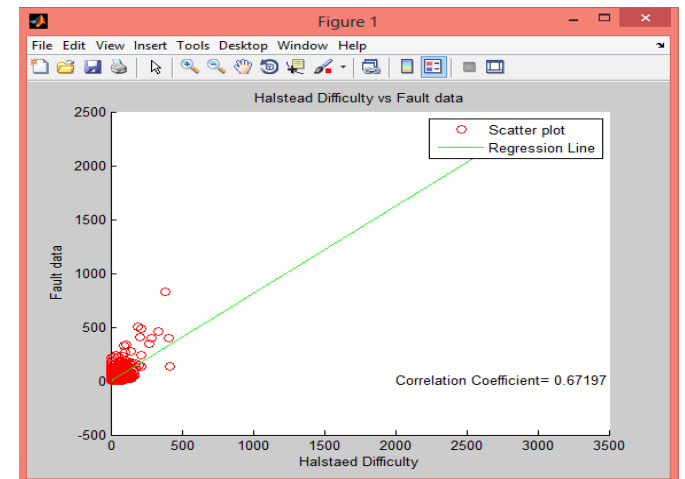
Figure 1

File Edit View Insert Tools Desktop Window Help

Halstead Difficulty vs Fault data

Scatter plot
Regression Line

Fault data

2500
2000
1500
1000
500
0
-500

Correlation Coefficient= 0.67197

0 500 1000 1500 2000 2500 3000 3500

Halstaed Difficulty